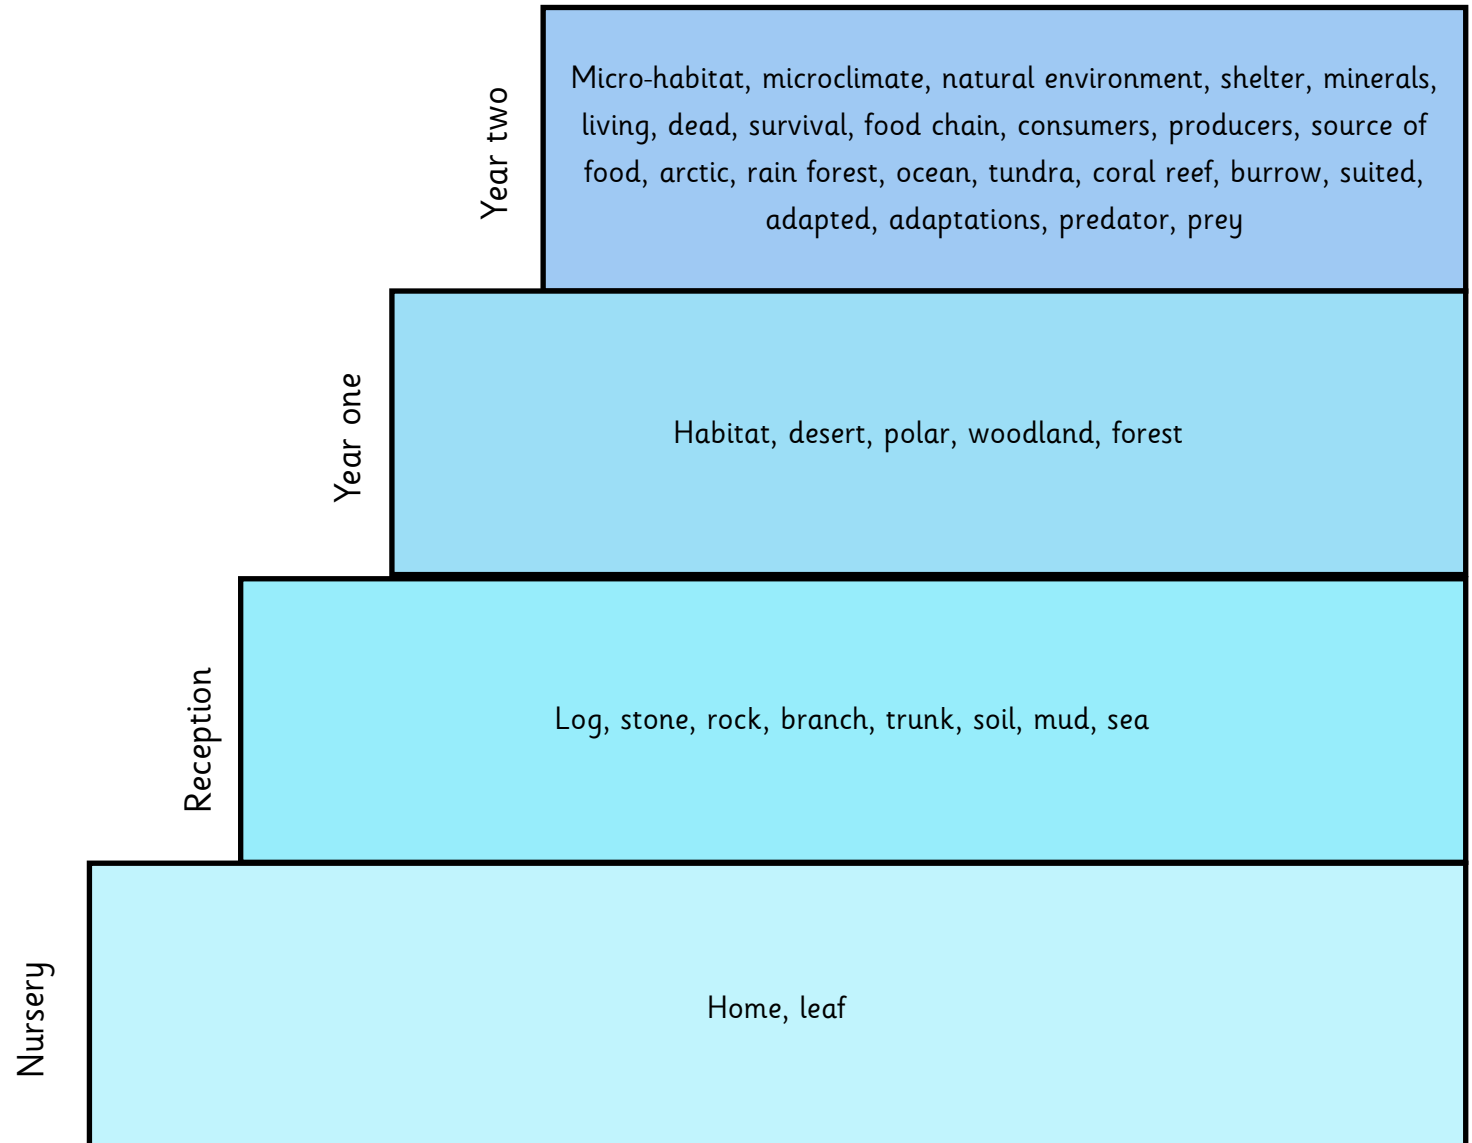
Year two

Micro-habitat, microclimate, natural environment, shelter, minerals, living, dead, survival, food chain, consumers, producers, source of food, arctic, rain forest, ocean, tundra, coral reef, burrow, suited, adapted, adaptations, predator, prey

Year one

Habitat, desert, polar, woodland, forest

Reception

Log, stone, rock, branch, trunk, soil, mud, sea

Nursery

Home, leaf